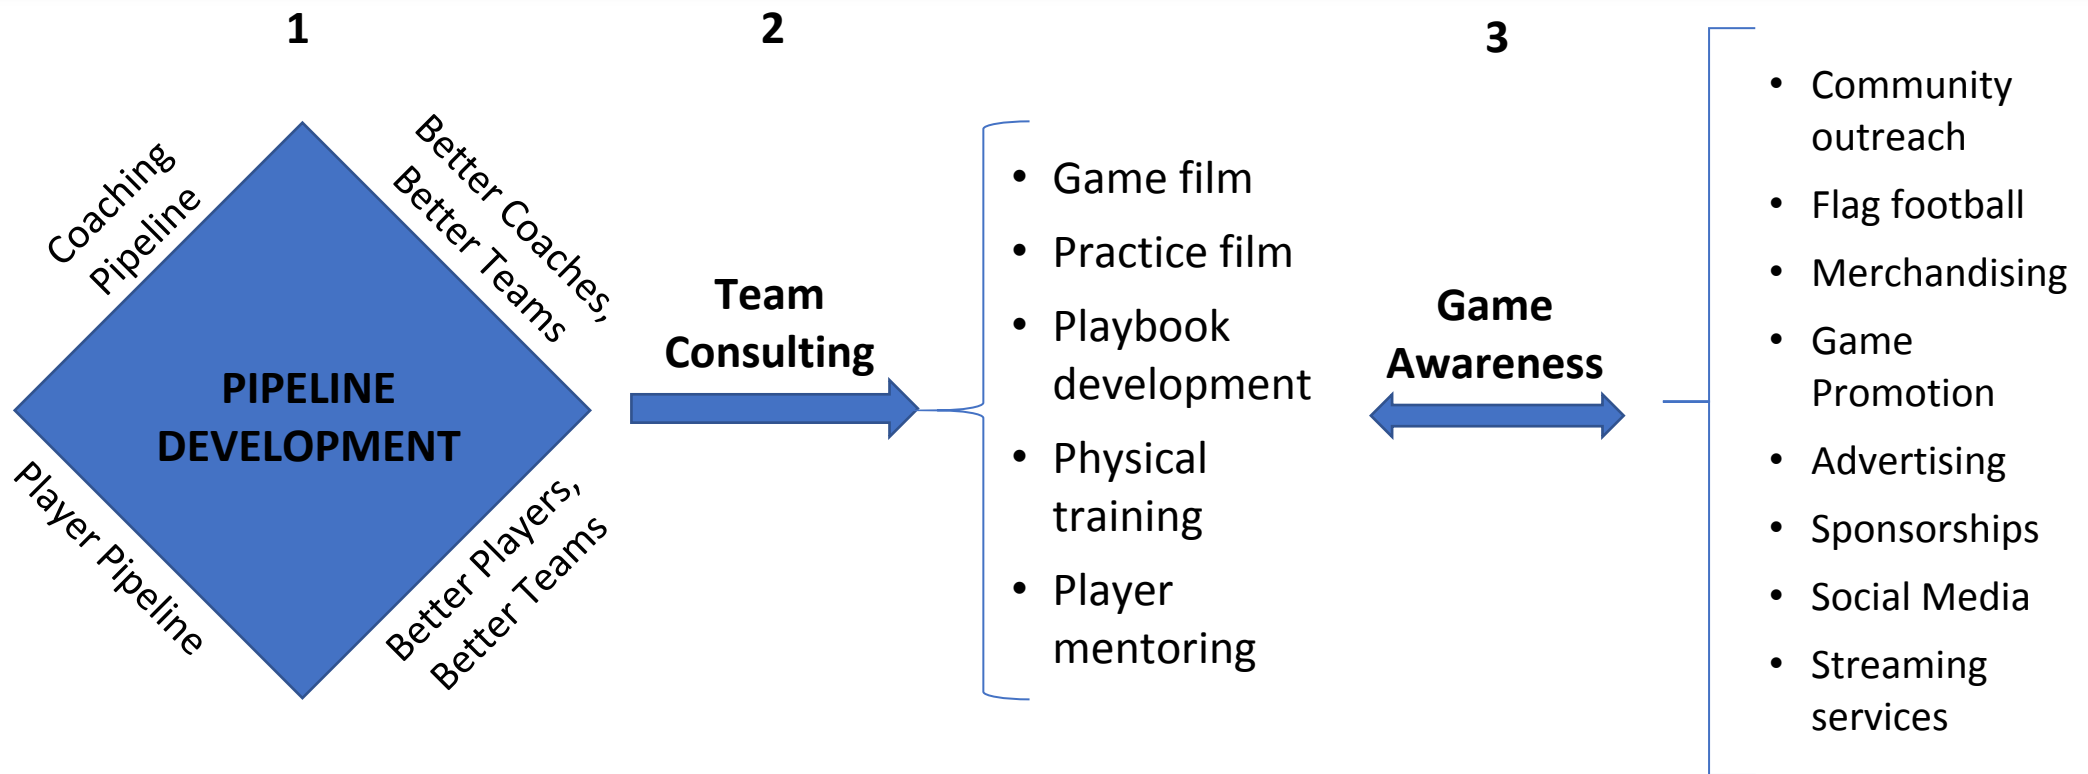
1

Coaching Pipeline

Better Coaches, Better Teams

PIPELINE DEVELOPMENT

Player Pipeline

Better Players, Better Teams

2

Team Consulting

- Game film
- Practice film
- Playbook development
- Physical training
- Player mentoring

3

Game Awareness

- Community outreach
- Flag football
- Merchandising
- Game Promotion
- Advertising
- Sponsorships
- Social Media
- Streaming services